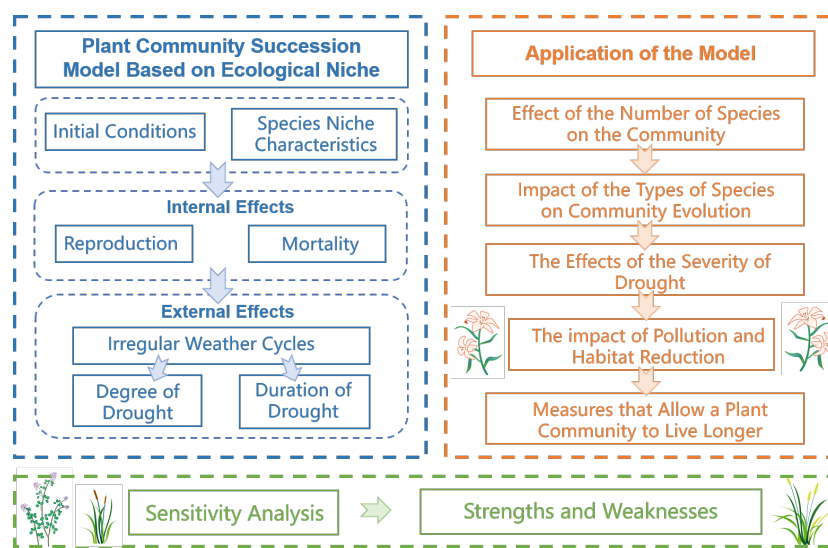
Plant Community Succession Model Based on Ecological Niche

Initial Conditions

Species Niche Characteristics

Internal Effects

Reproduction

Mortality

External Effects

Irregular Weather Cycles

Degree of Drought

Duration of Drought

Application of the Model

Effect of the Number of Species on the Community

Impact of the Types of Species on Community Evolution

The Effects of the Severity of Drought

The impact of Pollution and Habitat Reduction

Measures that Allow a Plant Community to Live Longer

Sensitivity Analysis

Strengths and Weaknesses